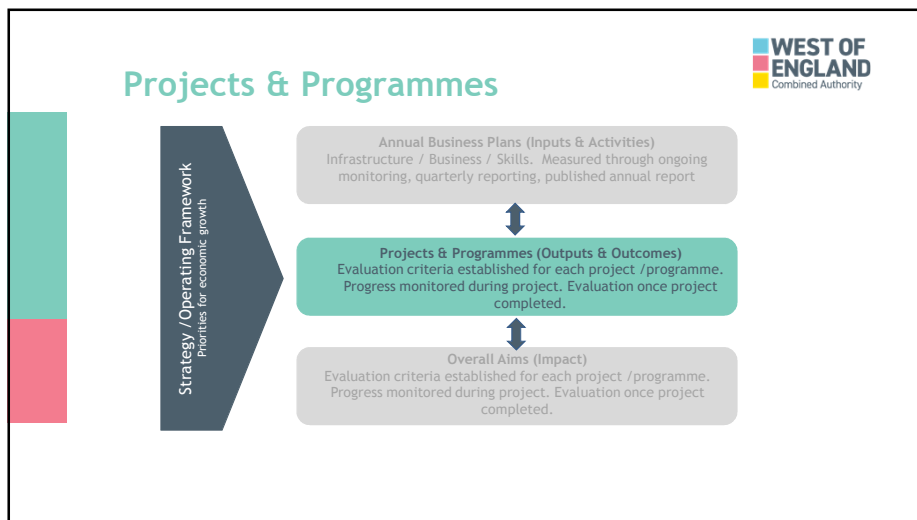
Projects & Programmes

WEST OF ENGLAND
Combined Authority

Strategy / Operating Framework
Priorities for economic growth

Annual Business Plans (Inputs & Activities)
Infrastructure / Business / Skills. Measured through ongoing monitoring, quarterly reporting, published annual report

Projects & Programmes (Outputs & Outcomes)
Evaluation criteria established for each project /programme. Progress monitored during project. Evaluation once project completed.

Overall Aims (Impact)
Evaluation criteria established for each project /programme. Progress monitored during project. Evaluation once project completed.